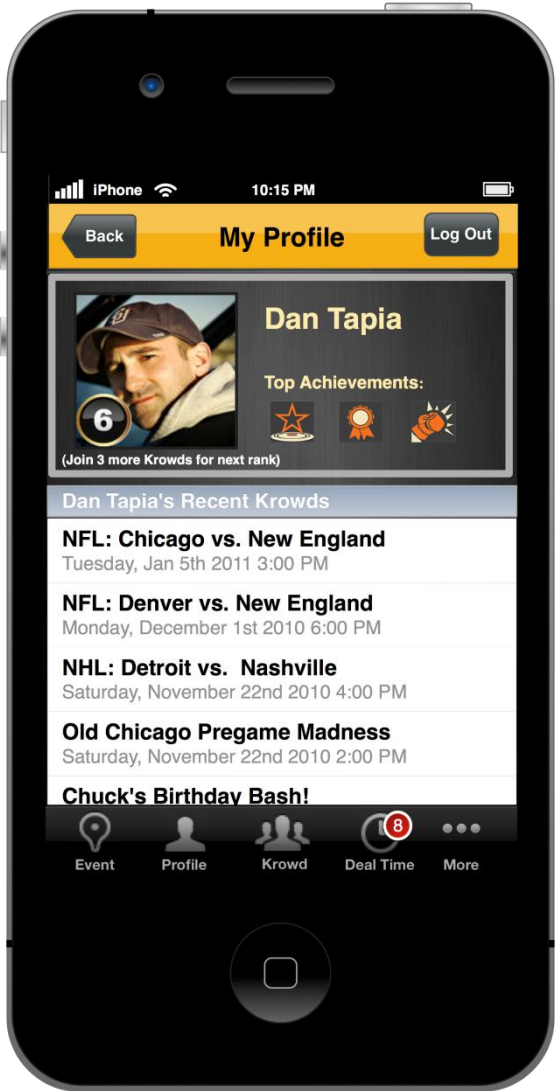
iPhone 10:15 PM

Back My Profile Log Out

Dan Tapia

Top Achievements:

6

(Join 3 more Krowds for next rank)

Dan Tapia's Recent Krowds

NFL: Chicago vs. New England
Tuesday, Jan 5th 2011 3:00 PM

NFL: Denver vs. New England
Monday, December 1st 2010 6:00 PM

NHL: Detroit vs. Nashville
Saturday, November 22nd 2010 4:00 PM

Old Chicago Pregame Madness
Saturday, November 22nd 2010 2:00 PM

Chuck's Birthday Bash!

Event Profile Krowd 8 Deal Time More